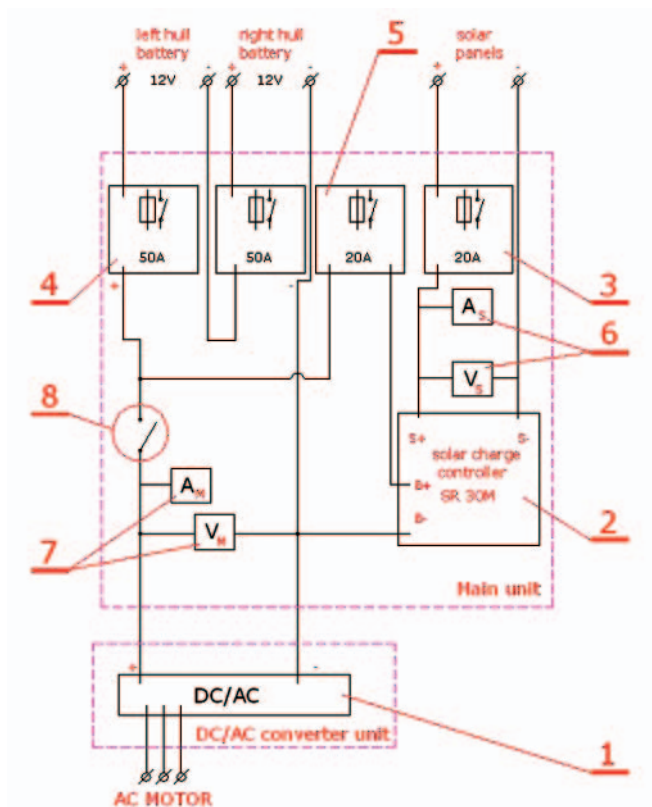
left hull battery
right hull battery
solar panels
+ 12V -
+ 12V -
+ -
5
50A
50A
20A
20A
4
3
+
-
$A_S$
6
$V_S$
8
S+
S-
solar charge controller
SR 30M
B+
B-
$A_M$
2
7
$V_M$
Main unit
+
-
DC/AC
DC/AC converter unit
1
AC MOTOR